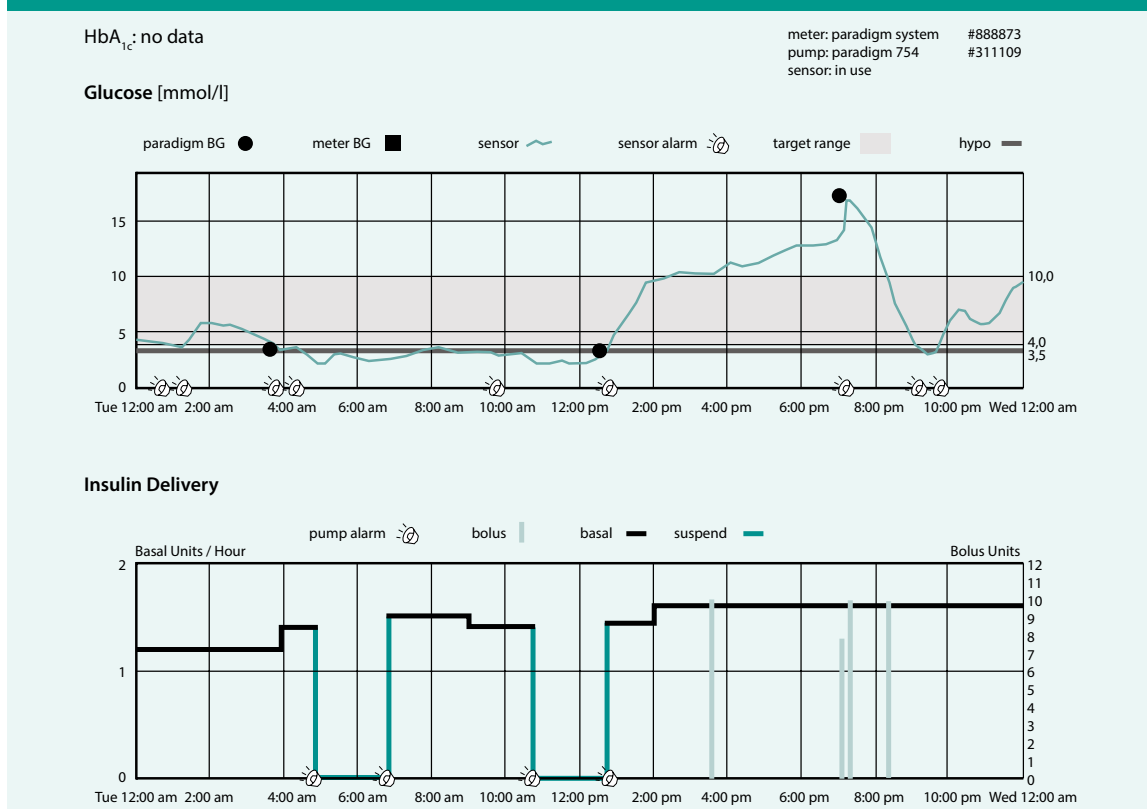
HbA$_{1c}$: no data

meter: paradigm system #888873
pump: paradigm 754 #311109
sensor: in use

**Glucose** [mmol/l]

paradigm BG   meter BG   sensor   sensor alarm   target range   hypo

15
10
5
0

10,0
4,0
3,5

Tue 12:00 am 2:00 am 4:00 am 6:00 am 8:00 am 10:00 am 12:00 pm 2:00 pm 4:00 pm 6:00 pm 8:00 pm 10:00 pm Wed 12:00 am

**Insulin Delivery**

pump alarm   bolus   basal   suspend

Basal Units / Hour
2
1
0

Bolus Units
12
11
10
9
8
7
6
5
4
3
2
1
0

Tue 12:00 am 2:00 am 4:00 am 6:00 am 8:00 am 10:00 am 12:00 pm 2:00 pm 4:00 pm 6:00 pm 8:00 pm 10:00 pm Wed 12:00 am